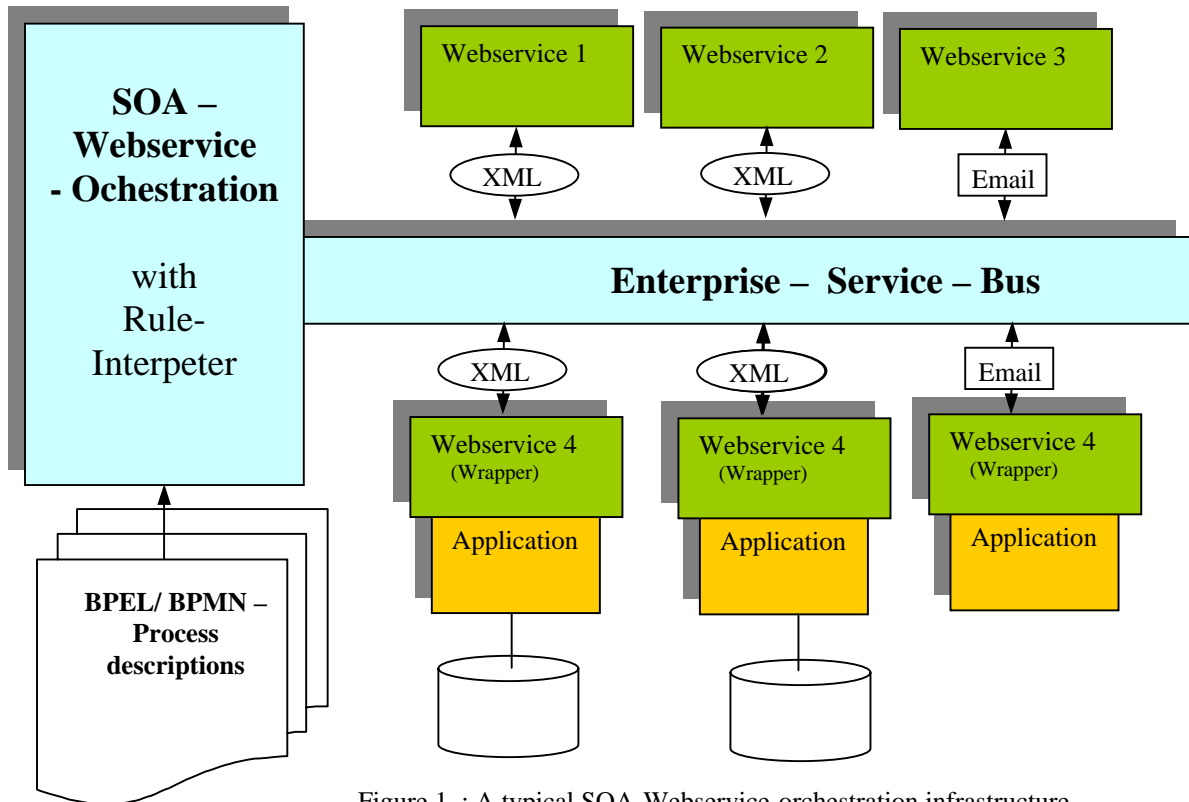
SOA – Webservice - Ochestration

with Rule-Interpeter

Webservice 1

Webservice 2

Webservice 3

XML

XML

Email

Enterprise – Service – Bus

XML

XML

Email

Webservice 4 (Wrapper)

Webservice 4 (Wrapper)

Webservice 4 (Wrapper)

Application

Application

Application

BPEL/ BPMN – Process descriptions

Figure 1. : A typical SOA-Webservice orchestration infrastructure